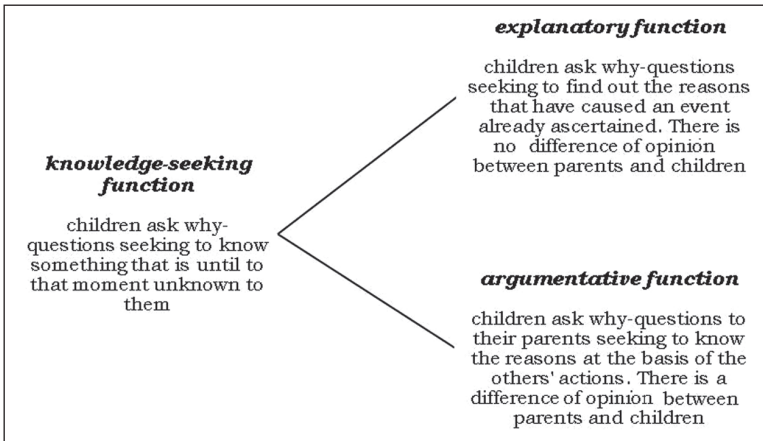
knowledge-seeking function

children ask why-questions seeking to know something that is until to that moment unknown to them

explanatory function

children ask why-questions seeking to find out the reasons that have caused an event already ascertained. There is no difference of opinion between parents and children

argumentative function

children ask why-questions to their parents seeking to know the reasons at the basis of the others' actions. There is a difference of opinion between parents and children